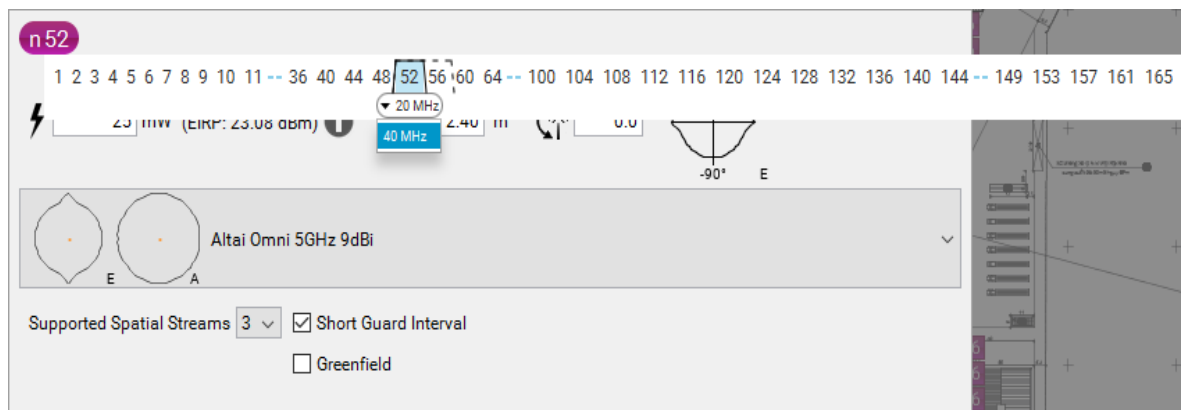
n 52

1 2 3 4 5 6 7 8 9 10 11 -- 36 40 44 48 52 56 60 64 -- 100 104 108 112 116 120 124 128 132 136 140 144 -- 149 153 157 161 165

▾ 20 MHz

40 MHz

25 mW (EIRP: 23.08 dBm)

2.40 m

0.0

-90°

E

E

A

Altai Omni 5GHz 9dBi

Supported Spatial Streams 3

Short Guard Interval

Greenfield